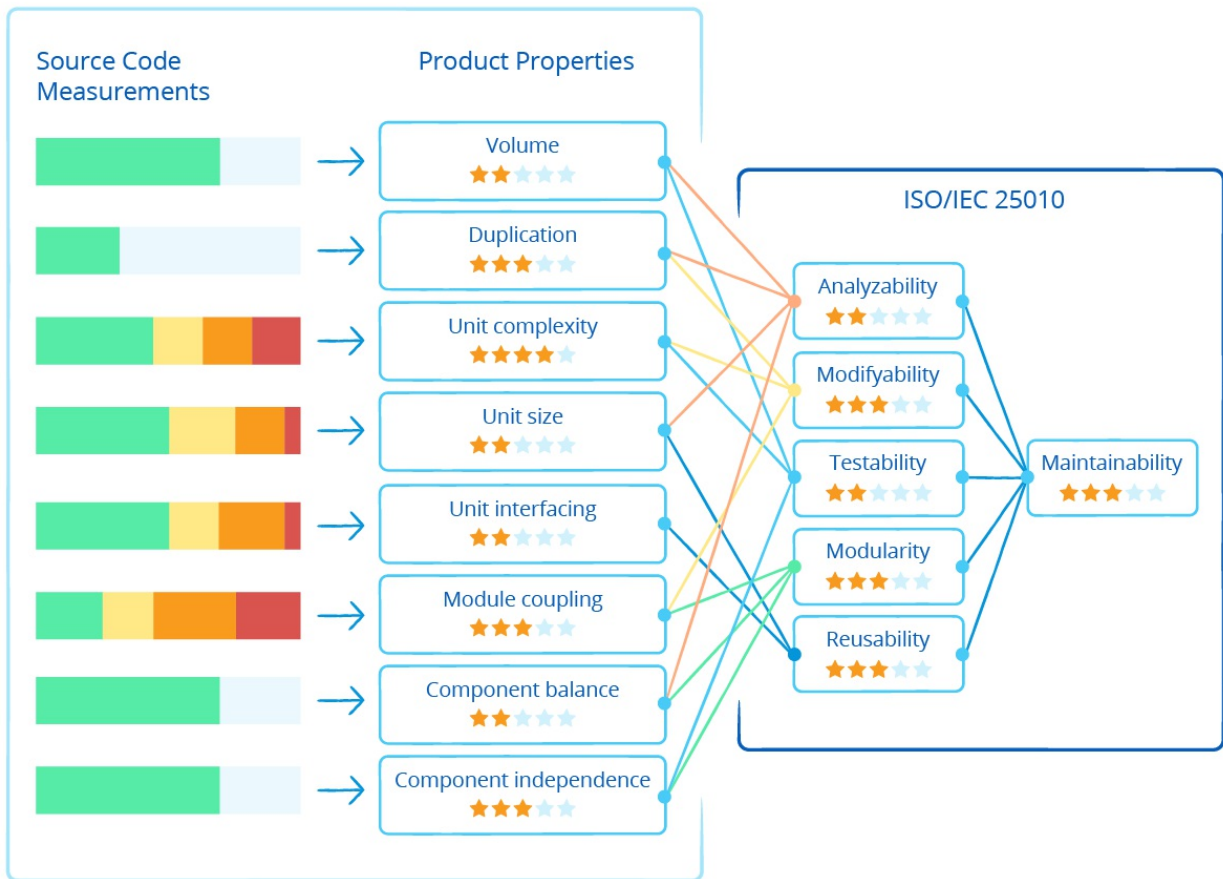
Source Code Measurements

Product Properties

Volume

Duplication

Unit complexity

Unit size

Unit interfacing

Module coupling

Component balance

Component independence

ISO/IEC 25010

Analyzability

Modifyability

Testability

Modularity

Reusability

Maintainability